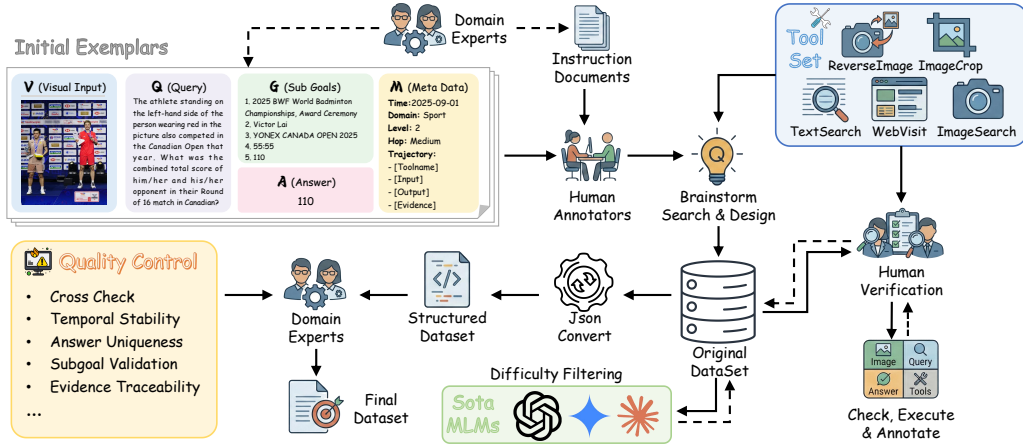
Initial Exemplars

V (Visual Input)

Q (Query)
The athlete standing on the left-hand side of the person wearing red in the picture also competed in the Canadian Open that year. What was the combined total score of him/her and his/her opponent in their Round of 16 match in Canadian?

G (Sub Goals)
1. 2025 BWF World Badminton Championships, Award Ceremony
2. Victor Lai
3. YONEX CANADA OPEN 2025
4. 55:55
5. 110

A (Answer)
110

M (Meta Data)
Time: 2025-09-01
Domain: Sport
Level: 2
Hop: Medium
Trajectory:
- [Toolname]
- [Input]
- [Output]
- [Evidence]

Domain Experts

Instruction Documents

Tool Set
ReverseImage
ImageCrop
TextSearch
WebVisit
ImageSearch

Human Annotators

Brainstorm Search & Design

Human Verification

Image
Query
Answer
Tools

Check, Execute & Annotate

Quality Control
• Cross Check
• Temporal Stability
• Answer Uniqueness
• Subgoal Validation
• Evidence Traceability
...

Domain Experts

Structured Dataset

Json Convert

Original DataSet

Final Dataset

Difficulty Filtering

Sota MLMs